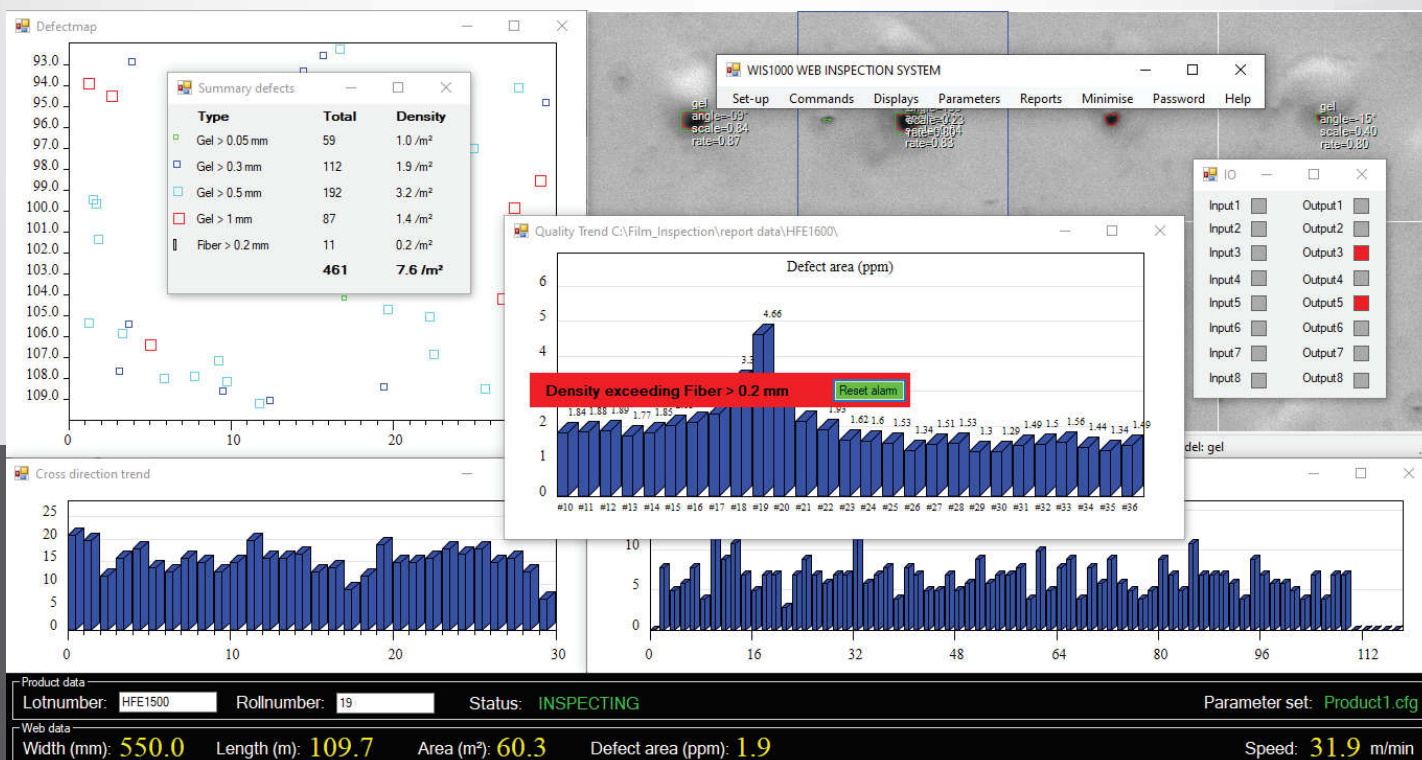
Defectmap

93.0
94.0
95.0
96.0
97.0
98.0
99.0
100.0
101.0
102.0
103.0
104.0
105.0
106.0
107.0
108.0
109.0

0 10 20

Summary defects

| Type | Total | Density |
|---|---|---|
| Gel > 0.05 mm | 59 | 1.0 /m² |
| Gel > 0.3 mm | 112 | 1.9 /m² |
| Gel > 0.5 mm | 192 | 3.2 /m² |
| Gel > 1 mm | 87 | 1.4 /m² |
| Fiber > 0.2 mm | 11 | 0.2 /m² |
| | 461 | 7.6 /m² |

WIS1000 WEB INSPECTION SYSTEM

Set-up Commands Displays Parameters Reports Minimise Password Help

gel
angle=-09°
scale=0.84
rate=0.87

angle=-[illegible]
scale=0.23
rate=0.83

gel
angle=-16°
scale=0.40
rate=0.80

IO

Input1 Output1
Input2 Output2
Input3 Output3
Input4 Output4
Input5 Output5
Input6 Output6
Input7 Output7
Input8 Output8

Quality Trend C:\Film_Inspection\report data\HFE1600\

Defect area (ppm)

6
5
4
3
2
1
0

1.84 1.88 1.89 1.77 1.85 3.3 4.66 1.93 1.62 1.6 1.53 1.34 1.51 1.53 1.3 1.29 1.49 1.5 1.56 1.44 1.34 1.49

#10 #11 #12 #13 #14 #15 #16 #17 #18 #19 #20 #21 #22 #23 #24 #25 #26 #27 #28 #29 #30 #31 #32 #33 #34 #35 #36

Density exceeding Fiber > 0.2 mm
Reset alarm

del: gel

Cross direction trend

25
20
15
10
5
0

0 10 20 30

10
5
0

0 16 32 48 64 80 96 112

Product data
Lotnumber: HFE1500 Rollnumber: 19 Status: INSPECTING Parameter set: Product1.cfg

Web data
Width (mm): 550.0 Length (m): 109.7 Area (m²): 60.3 Defect area (ppm): 1.9 Speed: 31.9 m/min